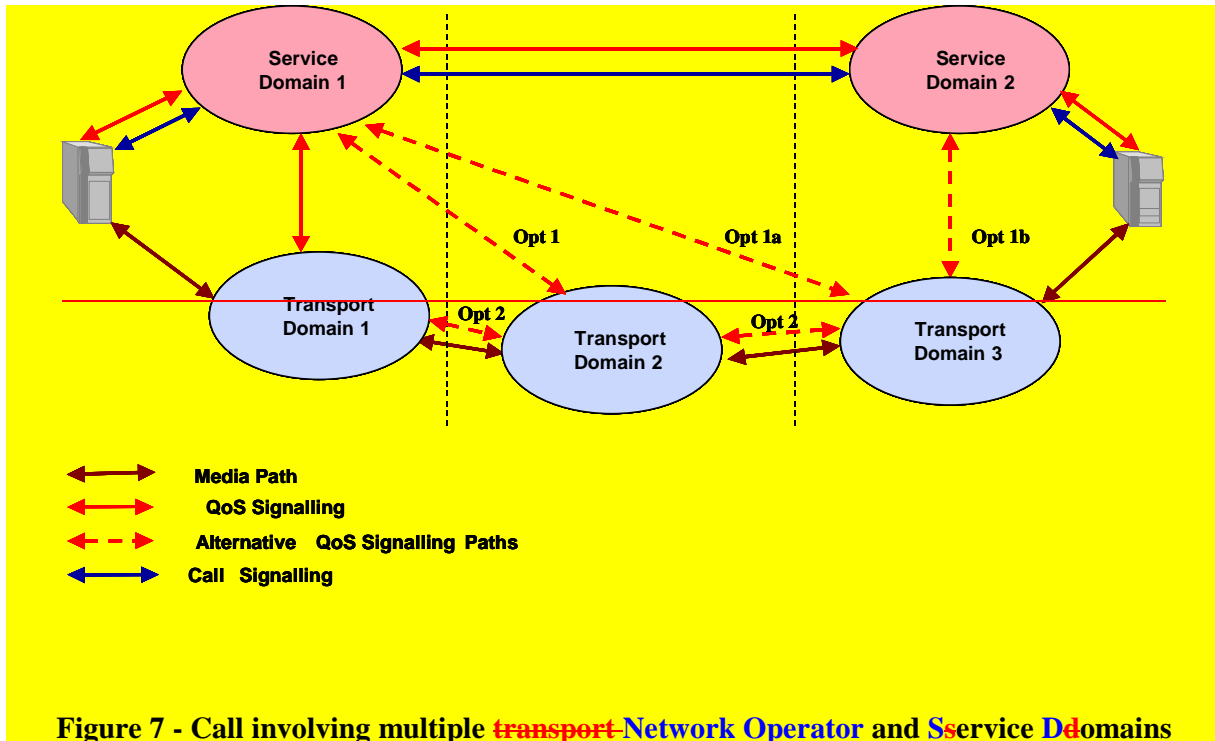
Service Domain 1

Service Domain 2

Opt 1

Opt 1a

Opt 1b

Transport Domain 1

Opt 2

Transport Domain 2

Opt 2

Transport Domain 3

Media Path

QoS Signalling

Alternative QoS Signalling Paths

Call Signalling

Figure 7 - Call involving multiple ~~transport~~ Network Operator and S~~s~~ervice D~~d~~omains